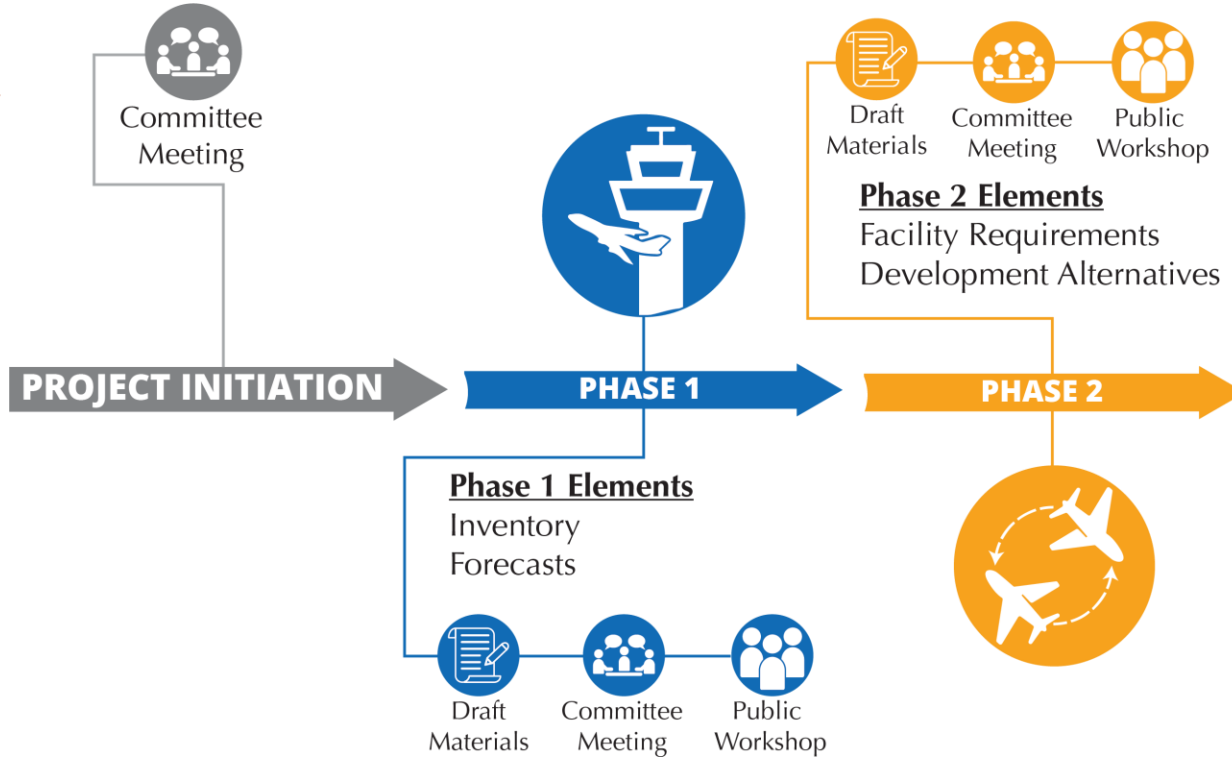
Committee Meeting

Draft Materials

Committee Meeting

Public Workshop

Phase 2 Elements
Facility Requirements
Development Alternatives

PROJECT INITIATION

PHASE 1

PHASE 2

Phase 1 Elements
Inventory
Forecasts

Draft Materials

Committee Meeting

Public Workshop